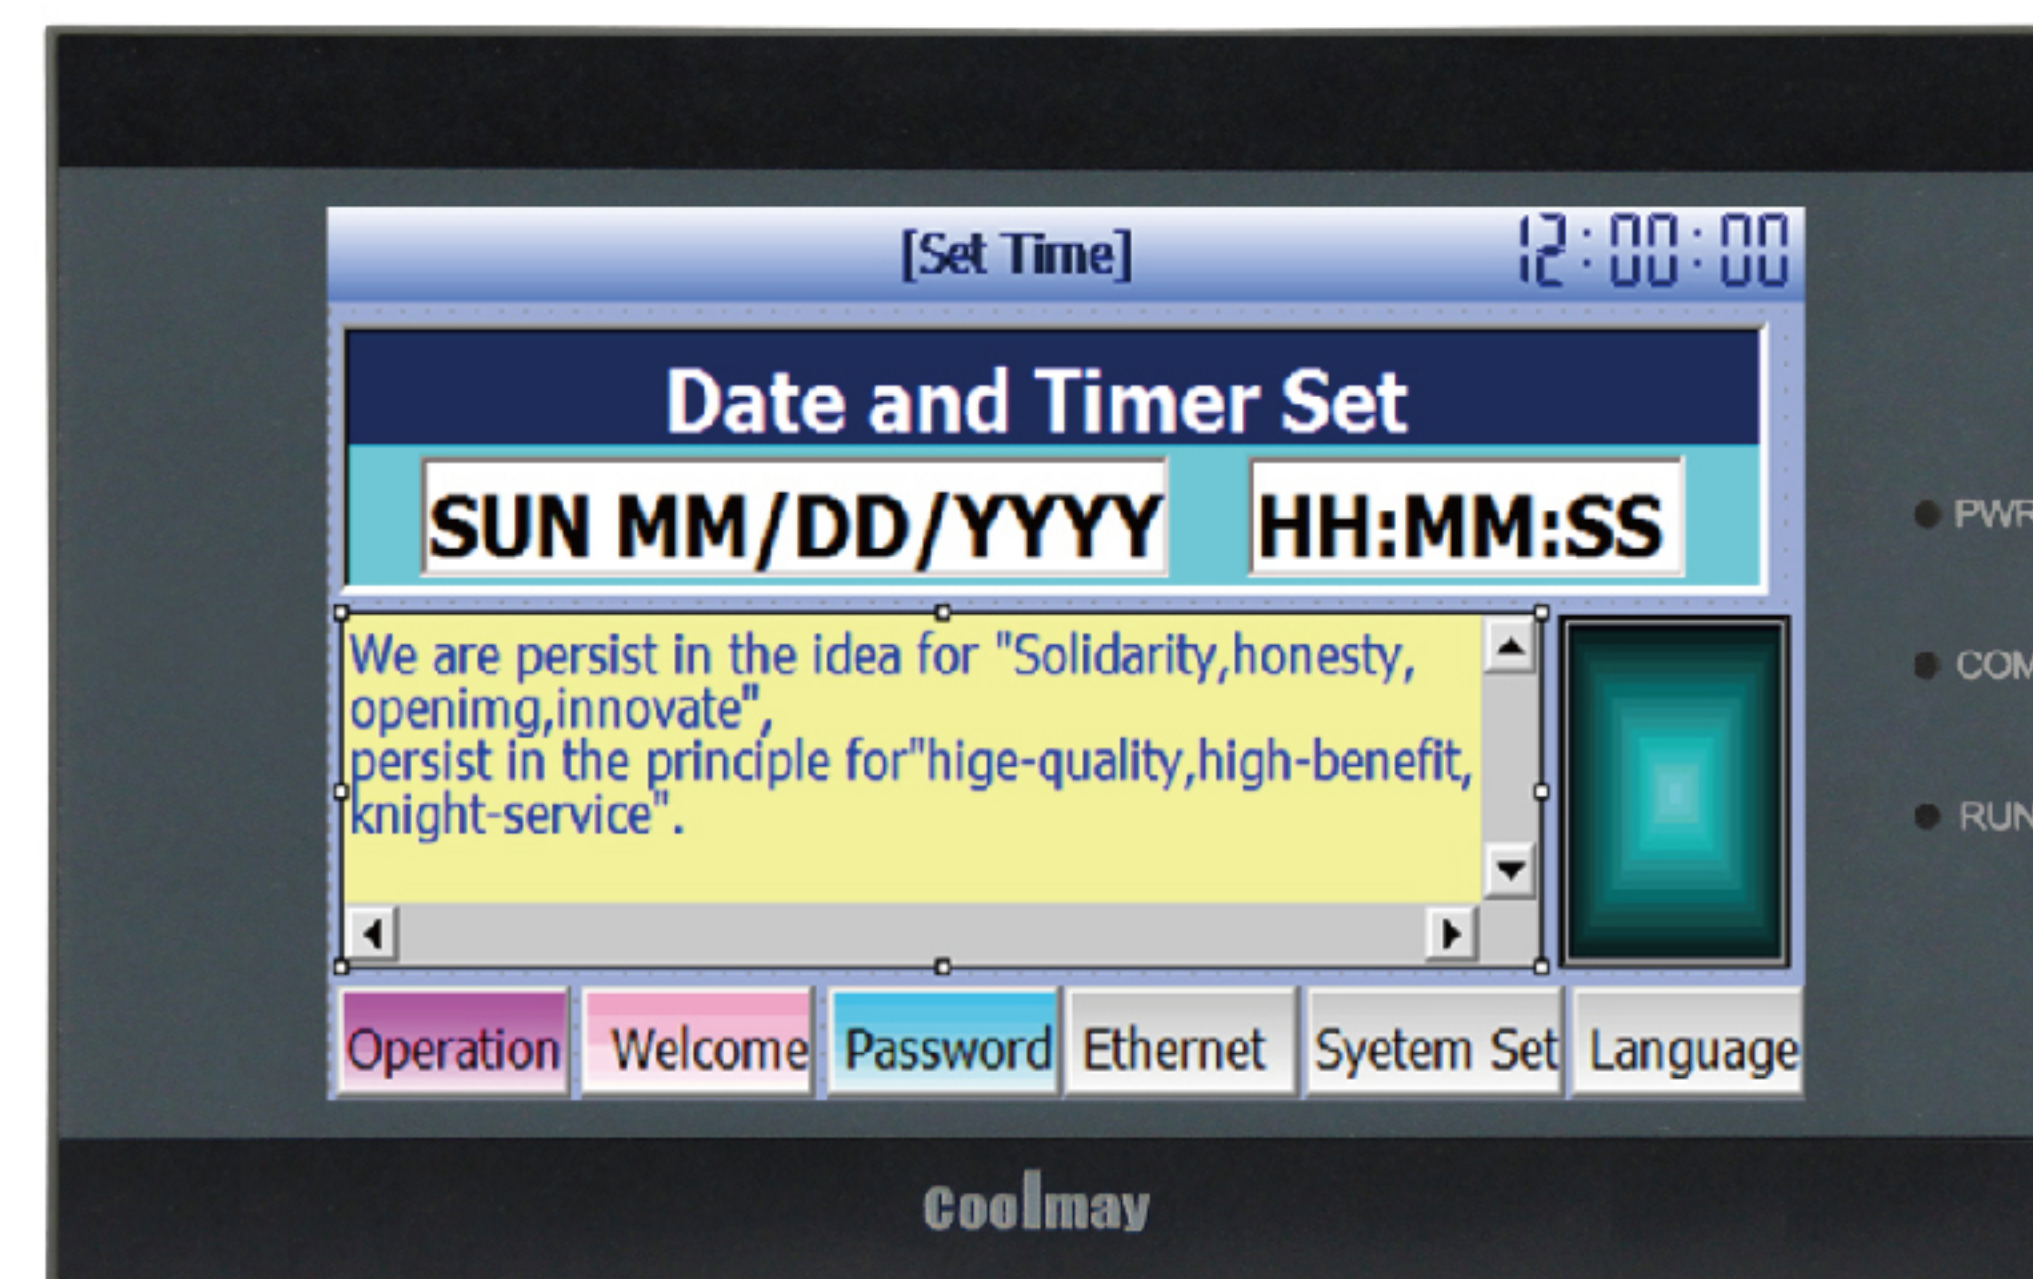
[Set Time] 12:00:00

Date and Timer Set

SUN MM/DD/YYYY HH:MM:SS

We are persist in the idea for "Solidarity,honesty, openimg,innovate",
persist in the principle for"hige-quality,high-benefit, knight-service".

PWR
COM
RUN

Operation Welcome Password Ethernet Syetem Set Language

Coolmay